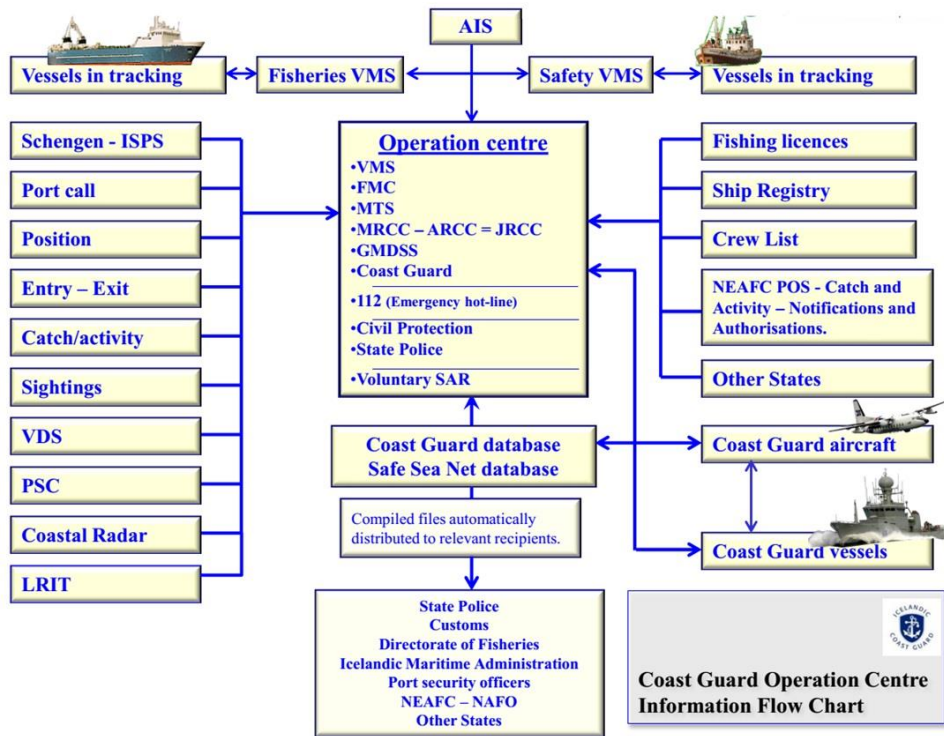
AIS

Vessels in tracking

Fisheries VMS

Safety VMS

Vessels in tracking

Schengen - ISPS

Port call

Position

Entry – Exit

Catch/activity

Sightings

VDS

PSC

Coastal Radar

LRIT

Operation centre
•VMS
•FMC
•MTS
•MRCC – ARCC = JRCC
•GMDSS
•Coast Guard
•112 (Emergency hot-line)
•Civil Protection
•State Police
•Voluntary SAR

Fishing licences

Ship Registry

Crew List

NEAFC POS - Catch and Activity – Notifications and Authorisations.

Other States

Coast Guard database
Safe Sea Net database

Coast Guard aircraft

Compiled files automatically distributed to relevant recipients.

Coast Guard vessels

State Police
Customs
Directorate of Fisheries
Icelandic Maritime Administration
Port security officers
NEAFC – NAFO
Other States

ICELANDIC COAST GUARD

Coast Guard Operation Centre
Information Flow Chart